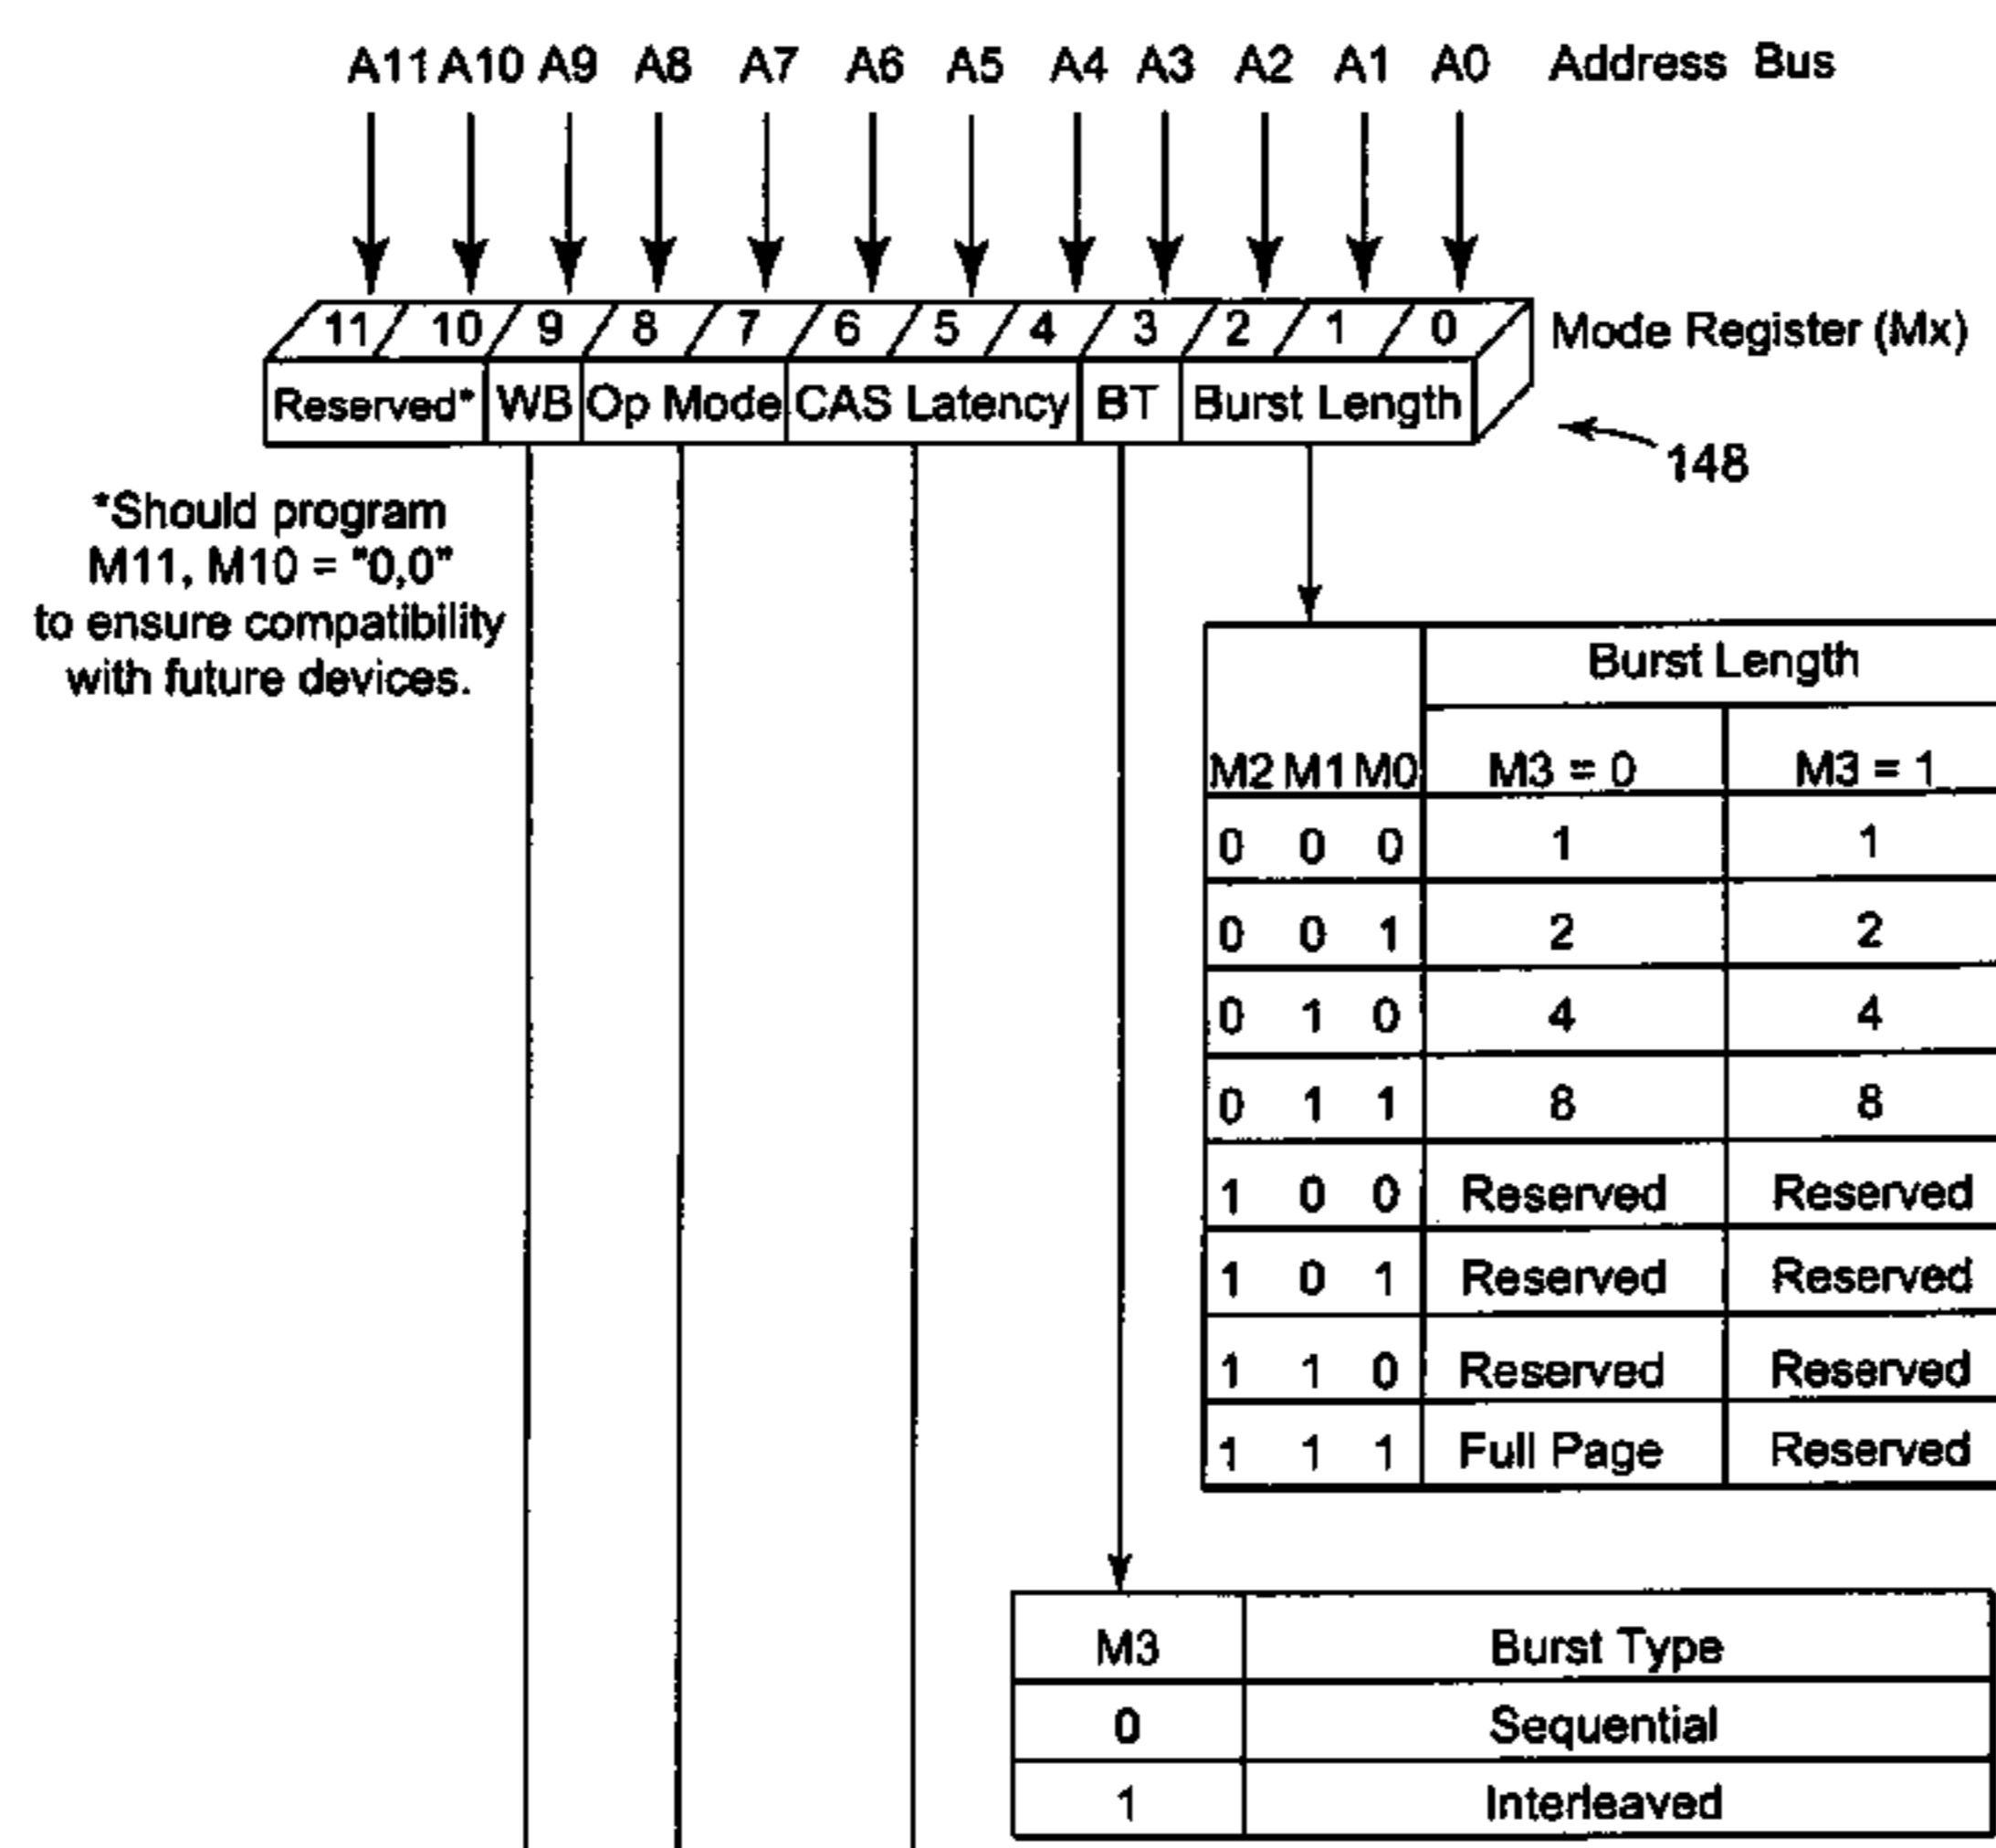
A11 A10 A9 A8 A7 A6 A5 A4 A3 A2 A1 A0 Address Bus

11 10 9 8 7 6 5 4 3 2 1 0 Mode Register (Mx)

Reserved* WB Op Mode CAS Latency BT Burst Length

148

*Should program M11, M10 = "0,0" to ensure compatibility with future devices.

| M2 M1 M0 | Burst Length M3 = 0 | Burst Length M3 = 1 |
|---|---|---|
| 0 0 0 | 1 | 1 |
| 0 0 1 | 2 | 2 |
| 0 1 0 | 4 | 4 |
| 0 1 1 | 8 | 8 |
| 1 0 0 | Reserved | Reserved |
| 1 0 1 | Reserved | Reserved |
| 1 1 0 | Reserved | Reserved |
| 1 1 1 | Full Page | Reserved |

| M3 | Burst Type |
|---|---|
| 0 | Sequential |
| 1 | Interleaved |